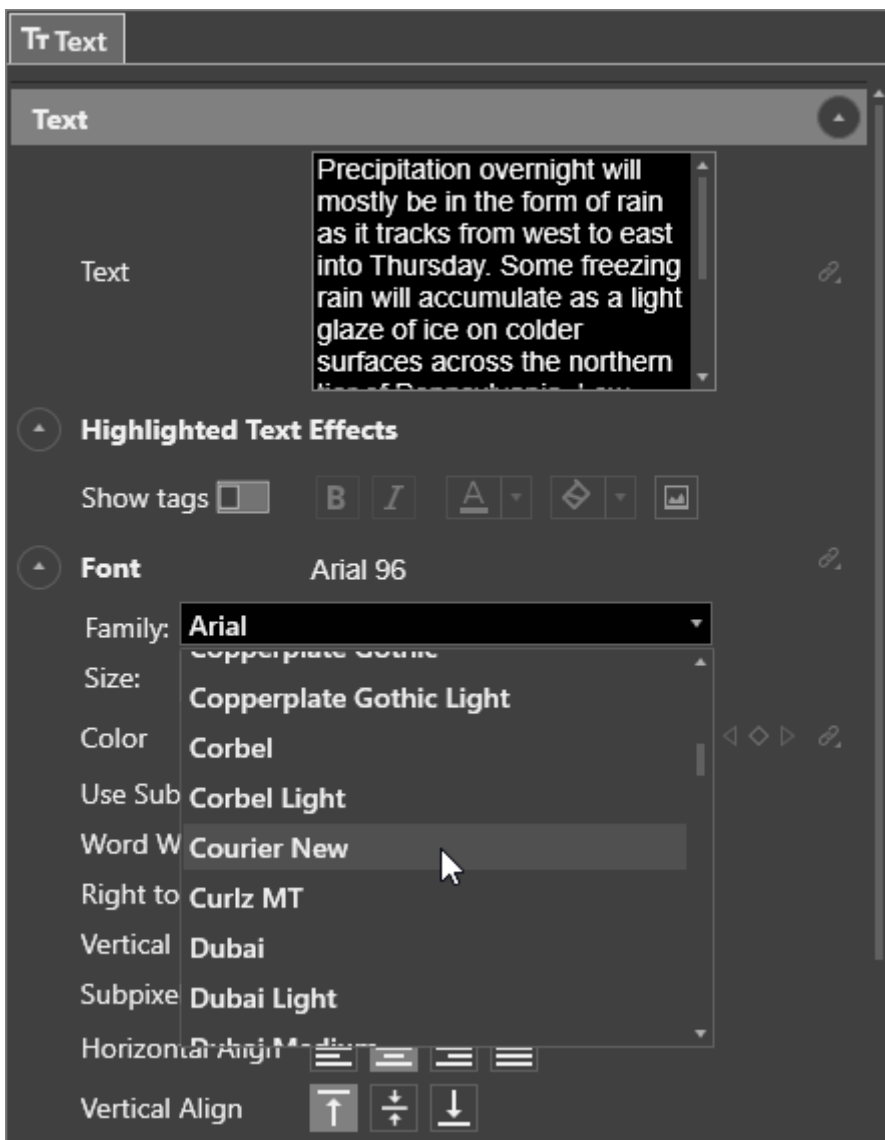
Tт Text

Text

Text

Precipitation overnight will mostly be in the form of rain as it tracks from west to east into Thursday. Some freezing rain will accumulate as a light glaze of ice on colder surfaces across the northern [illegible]

Highlighted Text Effects

Show tags

B I A

Font Arial 96

Family: Arial

Size:

Color

Use Sub

Word W

Right to

Vertical

Subpixe

Horizontal Align

Vertical Align

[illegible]
Copperplate Gothic Light
Corbel
Corbel Light
Courier New
Curlz MT
Dubai
Dubai Light
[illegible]